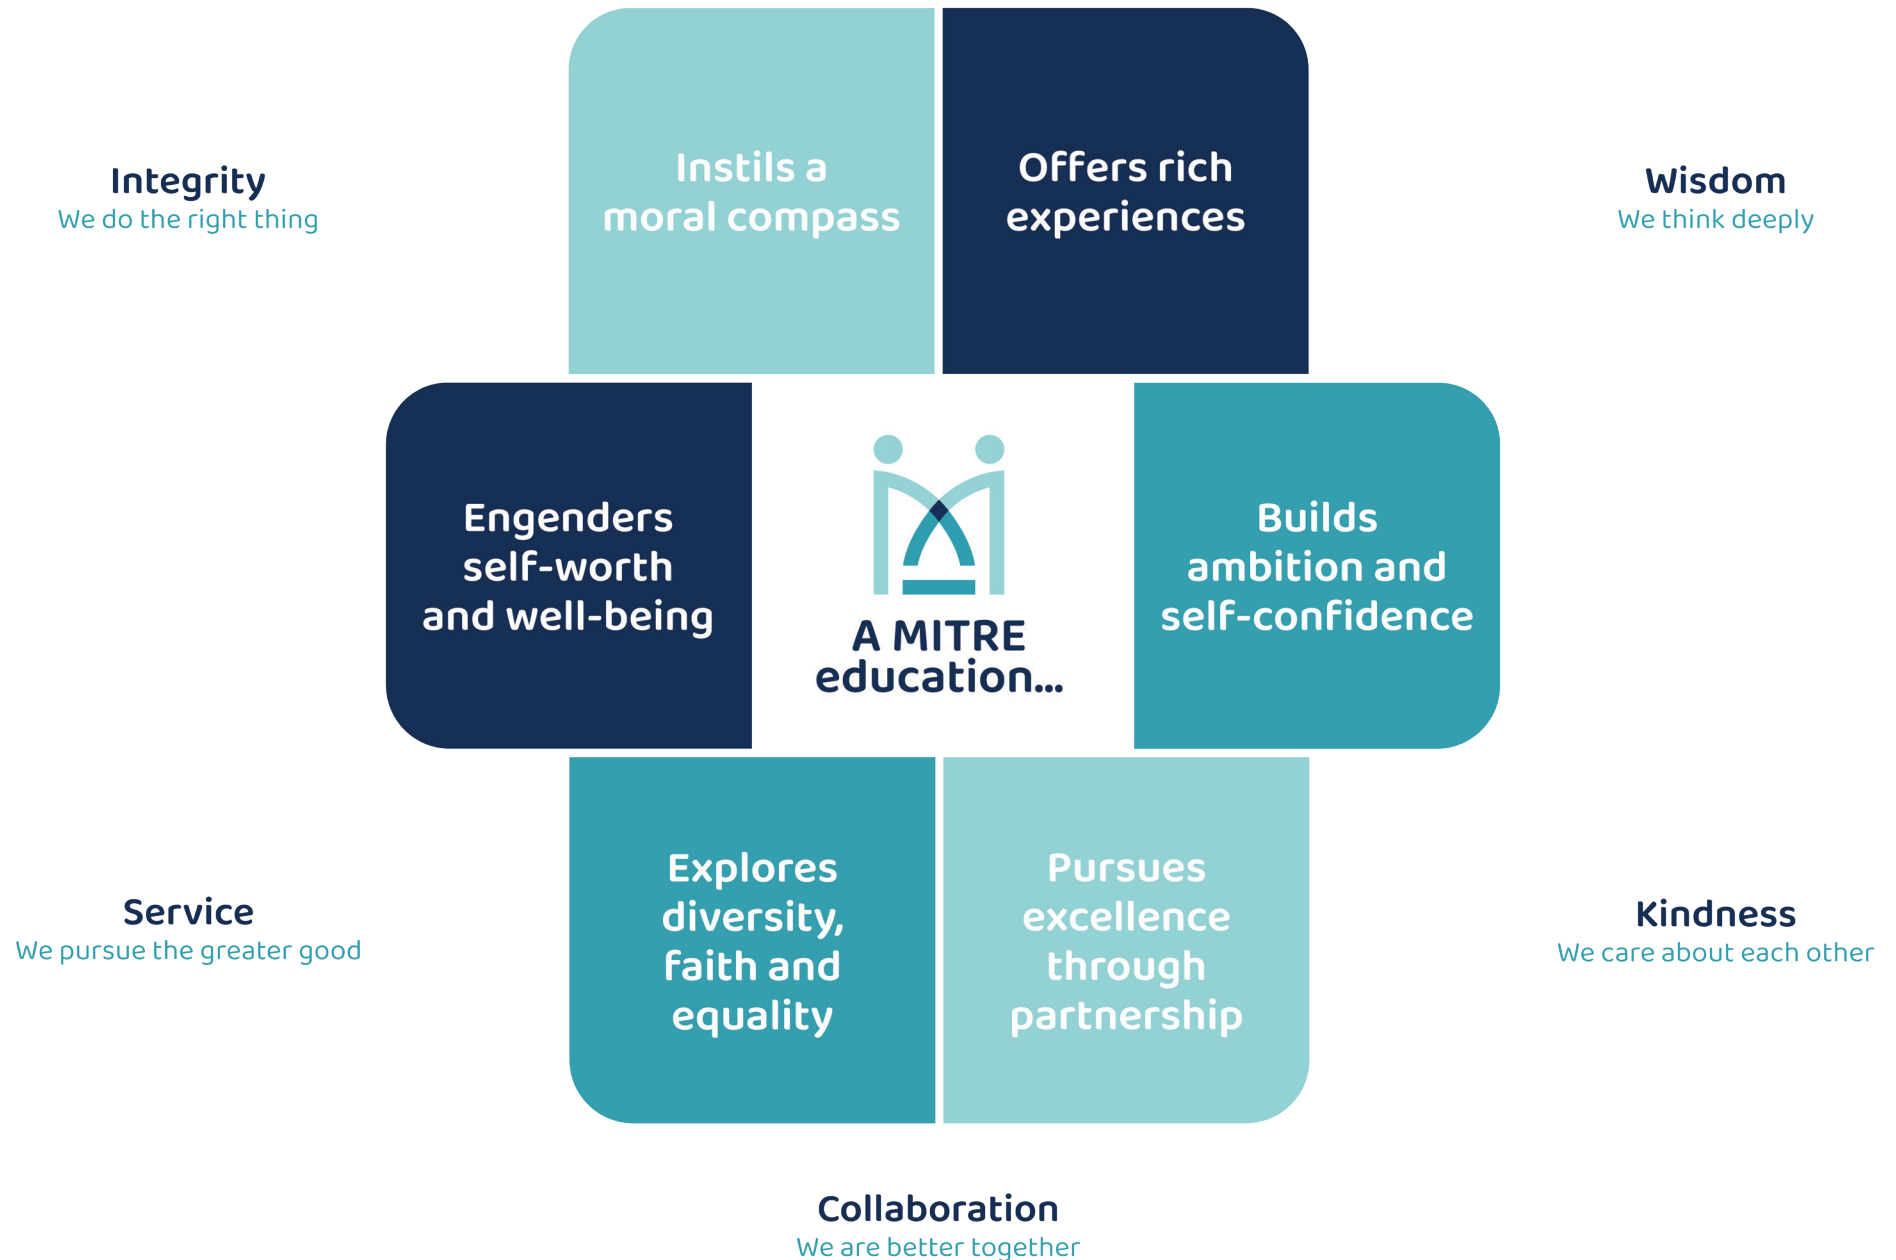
Integrity
We do the right thing

Instils a moral compass

Offers rich experiences

Wisdom
We think deeply

Engenders self-worth and well-being

A MITRE education...

Builds ambition and self-confidence

Service
We pursue the greater good

Explores diversity, faith and equality

Pursues excellence through partnership

Kindness
We care about each other

Collaboration
We are better together